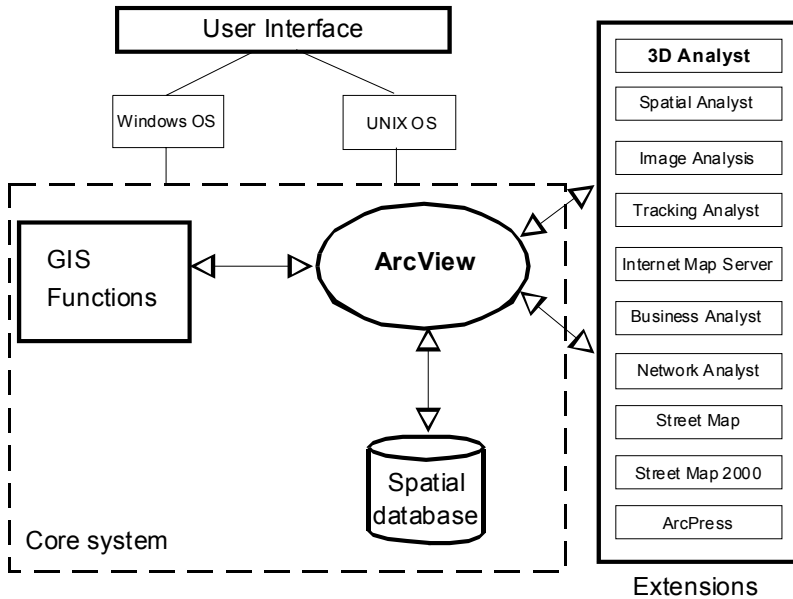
User Interface

Windows OS

UNIX OS

GIS Functions

ArcView

Spatial database

Core system

3D Analyst

Spatial Analyst

Image Analysis

Tracking Analyst

Internet Map Server

Business Analyst

Network Analyst

Street Map

Street Map 2000

ArcPress

Extensions